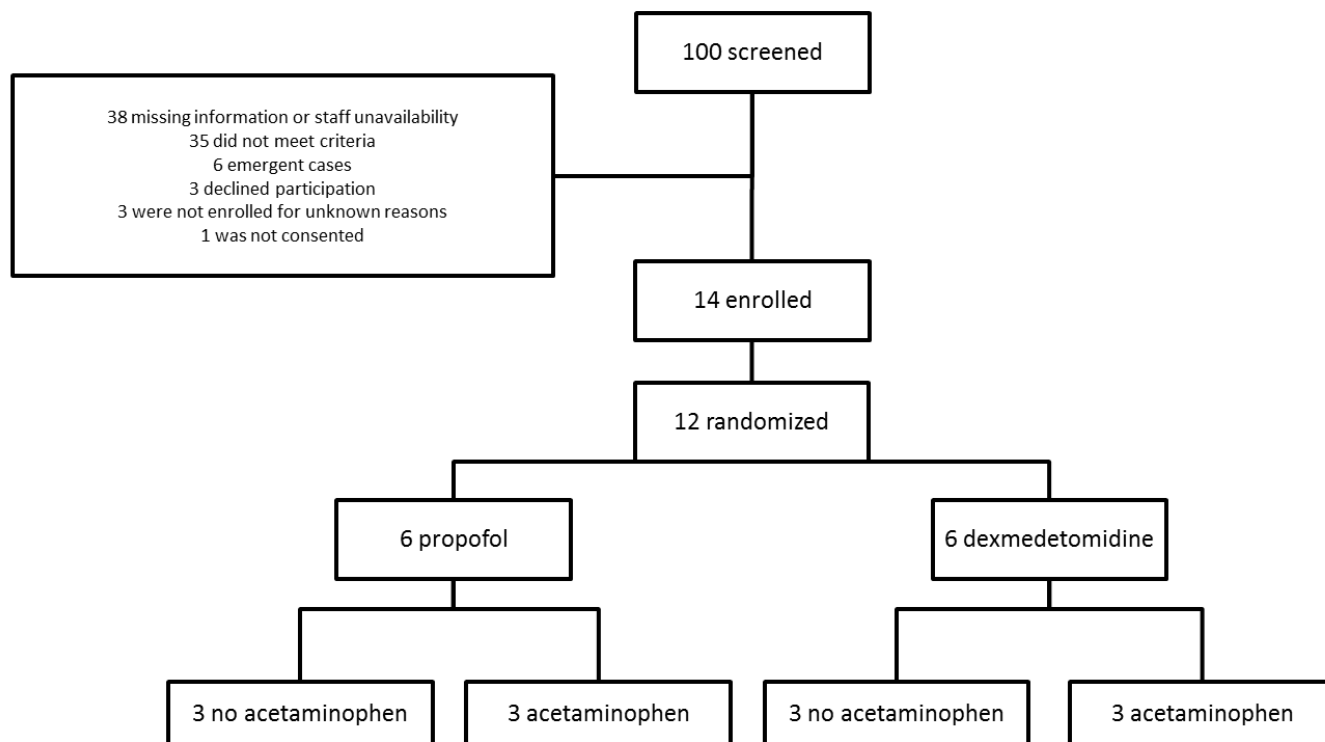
100 screened

38 missing information or staff unavailability
35 did not meet criteria
6 emergent cases
3 declined participation
3 were not enrolled for unknown reasons
1 was not consented

14 enrolled

12 randomized

6 propofol

6 dexmedetomidine

3 no acetaminophen

3 acetaminophen

3 no acetaminophen

3 acetaminophen